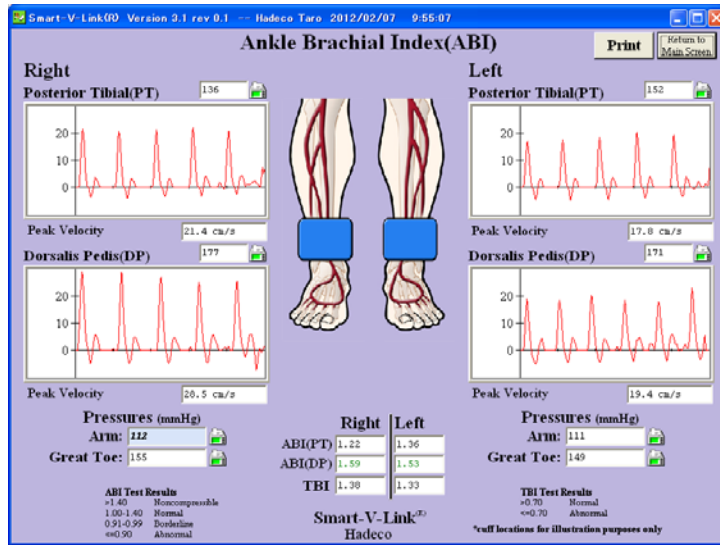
Smart-V-Link(R) Version 3.1 rev 0.1 -- Hadeco Taro 2012/02/07 9:55:07

Ankle Brachial Index(ABI)

Print

Return to Main Screen

Right

Posterior Tibial(PT) 136

20
10
0

Peak Velocity 21.4 cm/s

Dorsalis Pedis(DP) 177

20
10
0

Peak Velocity 28.5 cm/s

Left

Posterior Tibial(PT) 152

20
10
0

Peak Velocity 17.8 cm/s

Dorsalis Pedis(DP) 171

20
10
0

Peak Velocity 19.4 cm/s

Pressures (mmHg)
Arm: 112
Great Toe: 155

| | Right | Left |
|---|---|---|
| ABI(PT) | 1.22 | 1.36 |
| ABI(DP) | 1.59 | 1.53 |
| TBI | 1.38 | 1.33 |

Pressures (mmHg)
Arm: 111
Great Toe: 149

ABI Test Results
>1.40 Noncompressible
1.00-1.40 Normal
0.91-0.99 Borderline
<=0.90 Abnormal

Smart-V-Link(R)
Hadeco

TBI Test Results
>0.70 Normal
<=0.70 Abnormal

*cuff locations for illustration purposes only